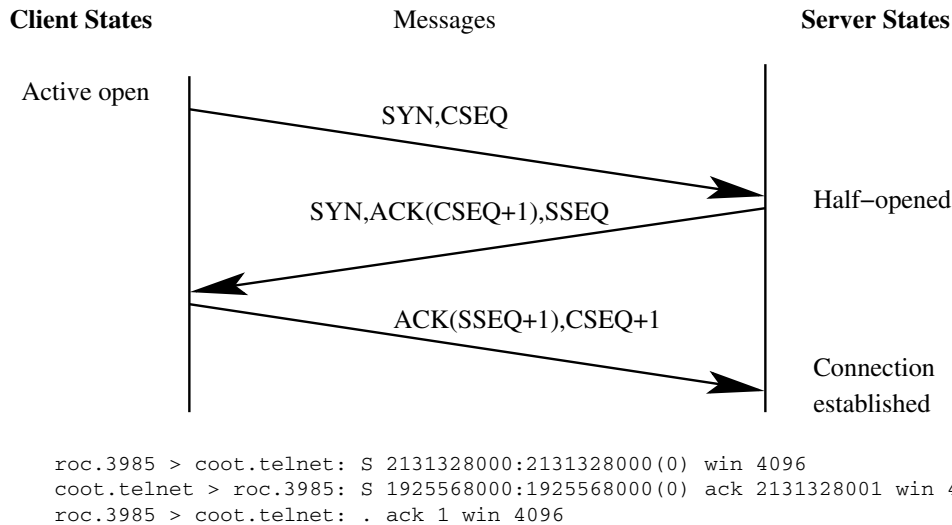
Client States

Messages

Server States

Active open

SYN,CSEQ

SYN,ACK(CSEQ+1),SSEQ

Half−opened

ACK(SSEQ+1),CSEQ+1

Connection established

roc.3985 > coot.telnet: S 2131328000:2131328000(0) win 4096
coot.telnet > roc.3985: S 1925568000:1925568000(0) ack 2131328001 win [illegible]
roc.3985 > coot.telnet: . ack 1 win 4096